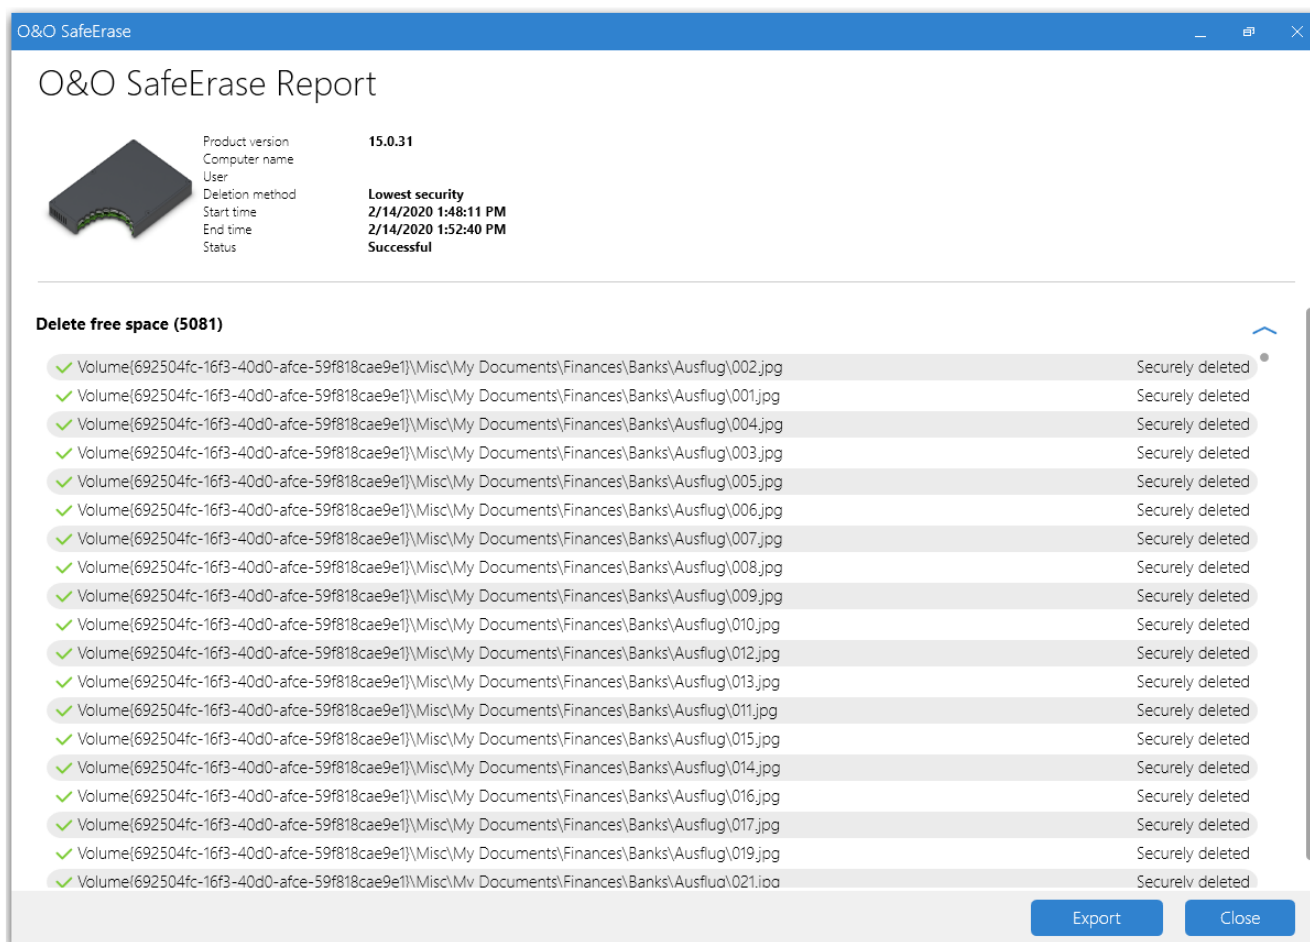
O&O SafeErase

O&O SafeErase Report

| | |
|---|---|
| Product version | 15.0.31 |
| Computer name | |
| User | |
| Deletion method | Lowest security |
| Start time | 2/14/2020 1:48:11 PM |
| End time | 2/14/2020 1:52:40 PM |
| Status | Successful |

Delete free space (5081)

| | |
|---|---|
| Volume{692504fc-16f3-40d0-afce-59f818cae9e1}\Misc\My Documents\Finances\Banks\Ausflug\002.jpg | Securely deleted |
| Volume{692504fc-16f3-40d0-afce-59f818cae9e1}\Misc\My Documents\Finances\Banks\Ausflug\001.jpg | Securely deleted |
| Volume{692504fc-16f3-40d0-afce-59f818cae9e1}\Misc\My Documents\Finances\Banks\Ausflug\004.jpg | Securely deleted |
| Volume{692504fc-16f3-40d0-afce-59f818cae9e1}\Misc\My Documents\Finances\Banks\Ausflug\003.jpg | Securely deleted |
| Volume{692504fc-16f3-40d0-afce-59f818cae9e1}\Misc\My Documents\Finances\Banks\Ausflug\005.jpg | Securely deleted |
| Volume{692504fc-16f3-40d0-afce-59f818cae9e1}\Misc\My Documents\Finances\Banks\Ausflug\006.jpg | Securely deleted |
| Volume{692504fc-16f3-40d0-afce-59f818cae9e1}\Misc\My Documents\Finances\Banks\Ausflug\007.jpg | Securely deleted |
| Volume{692504fc-16f3-40d0-afce-59f818cae9e1}\Misc\My Documents\Finances\Banks\Ausflug\008.jpg | Securely deleted |
| Volume{692504fc-16f3-40d0-afce-59f818cae9e1}\Misc\My Documents\Finances\Banks\Ausflug\009.jpg | Securely deleted |
| Volume{692504fc-16f3-40d0-afce-59f818cae9e1}\Misc\My Documents\Finances\Banks\Ausflug\010.jpg | Securely deleted |
| Volume{692504fc-16f3-40d0-afce-59f818cae9e1}\Misc\My Documents\Finances\Banks\Ausflug\012.jpg | Securely deleted |
| Volume{692504fc-16f3-40d0-afce-59f818cae9e1}\Misc\My Documents\Finances\Banks\Ausflug\013.jpg | Securely deleted |
| Volume{692504fc-16f3-40d0-afce-59f818cae9e1}\Misc\My Documents\Finances\Banks\Ausflug\011.jpg | Securely deleted |
| Volume{692504fc-16f3-40d0-afce-59f818cae9e1}\Misc\My Documents\Finances\Banks\Ausflug\015.jpg | Securely deleted |
| Volume{692504fc-16f3-40d0-afce-59f818cae9e1}\Misc\My Documents\Finances\Banks\Ausflug\014.jpg | Securely deleted |
| Volume{692504fc-16f3-40d0-afce-59f818cae9e1}\Misc\My Documents\Finances\Banks\Ausflug\016.jpg | Securely deleted |
| Volume{692504fc-16f3-40d0-afce-59f818cae9e1}\Misc\My Documents\Finances\Banks\Ausflug\017.jpg | Securely deleted |
| Volume{692504fc-16f3-40d0-afce-59f818cae9e1}\Misc\My Documents\Finances\Banks\Ausflug\019.jpg | Securely deleted |
| Volume{692504fc-16f3-40d0-afce-59f818cae9e1}\Misc\My Documents\Finances\Banks\Ausflug\021.jpg | Securely deleted |

Export Close